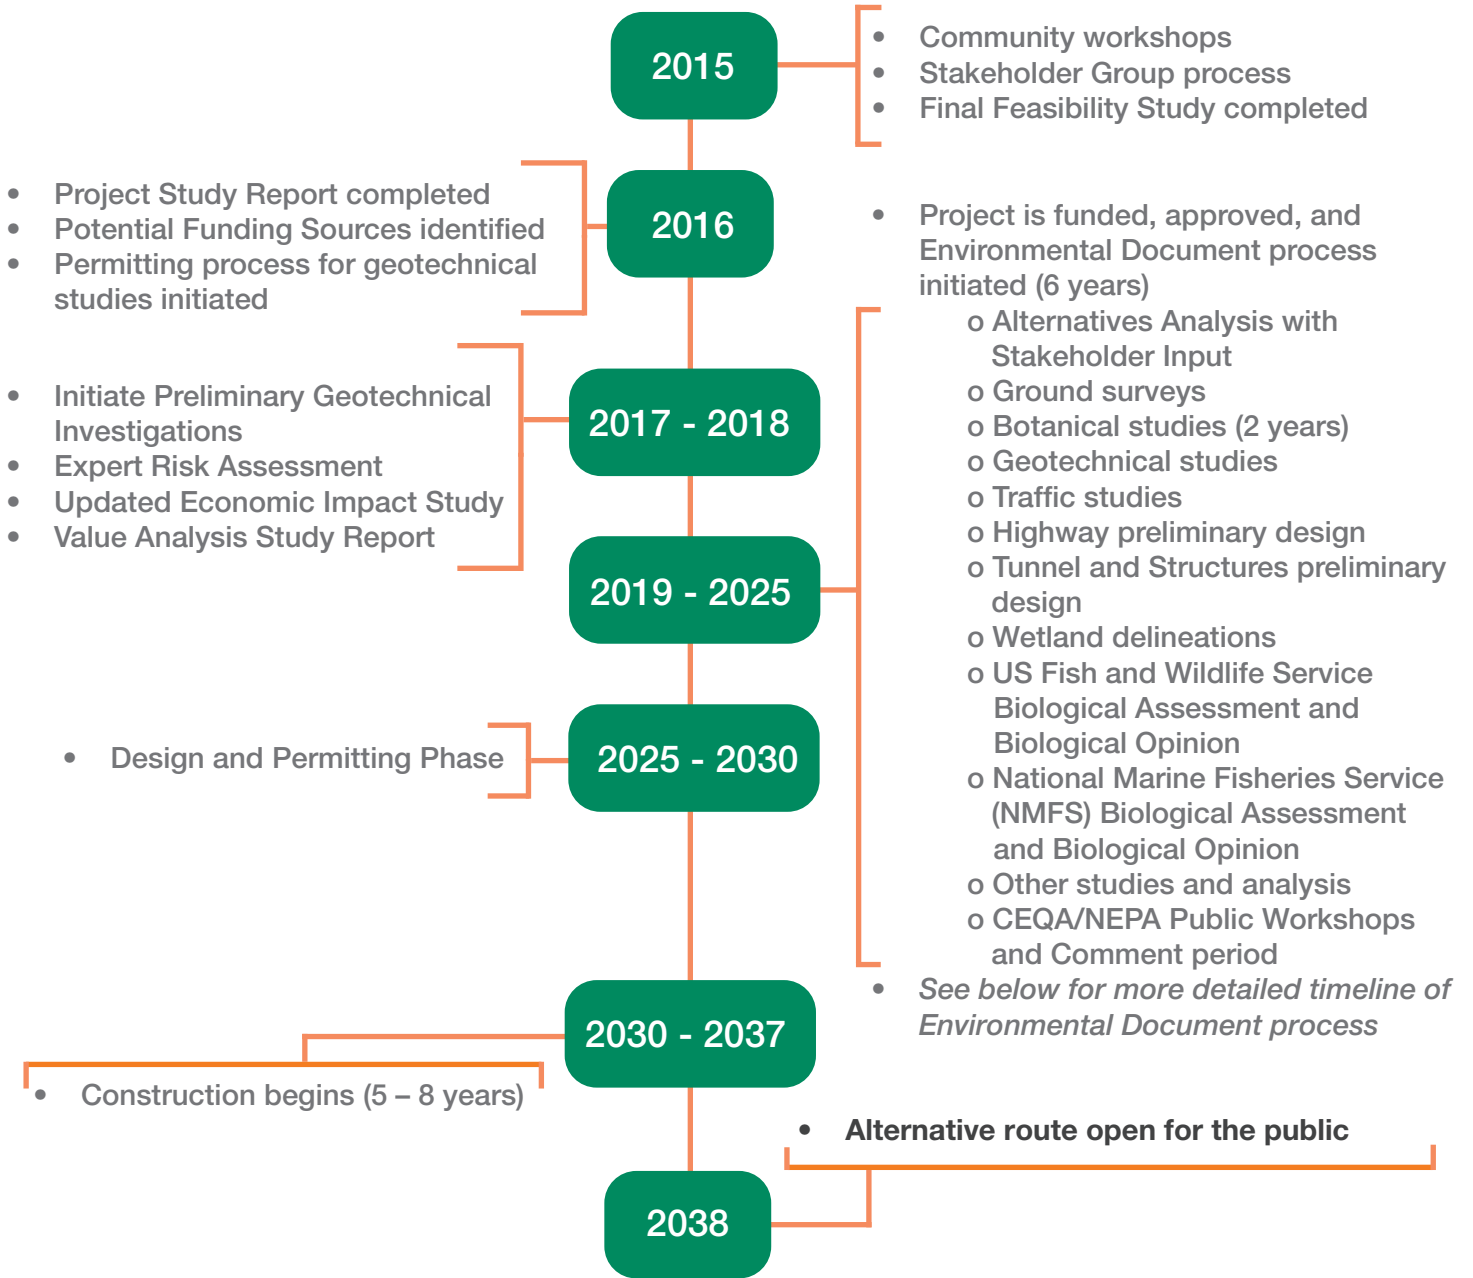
2015

- Community workshops
- Stakeholder Group process
- Final Feasibility Study completed

- Project Study Report completed
- Potential Funding Sources identified
- Permitting process for geotechnical studies initiated

2016

- Project is funded, approved, and Environmental Document process initiated (6 years)
o Alternatives Analysis with Stakeholder Input
o Ground surveys
o Botanical studies (2 years)
o Geotechnical studies
o Traffic studies
o Highway preliminary design
o Tunnel and Structures preliminary design
o Wetland delineations
o US Fish and Wildlife Service Biological Assessment and Biological Opinion
o National Marine Fisheries Service (NMFS) Biological Assessment and Biological Opinion
o Other studies and analysis
o CEQA/NEPA Public Workshops and Comment period
- *See below for more detailed timeline of Environmental Document process*

- Initiate Preliminary Geotechnical Investigations
- Expert Risk Assessment
- Updated Economic Impact Study
- Value Analysis Study Report

2017 - 2018

2019 - 2025

- Design and Permitting Phase

2025 - 2030

2030 - 2037

- Construction begins (5 – 8 years)

- **Alternative route open for the public**

2038